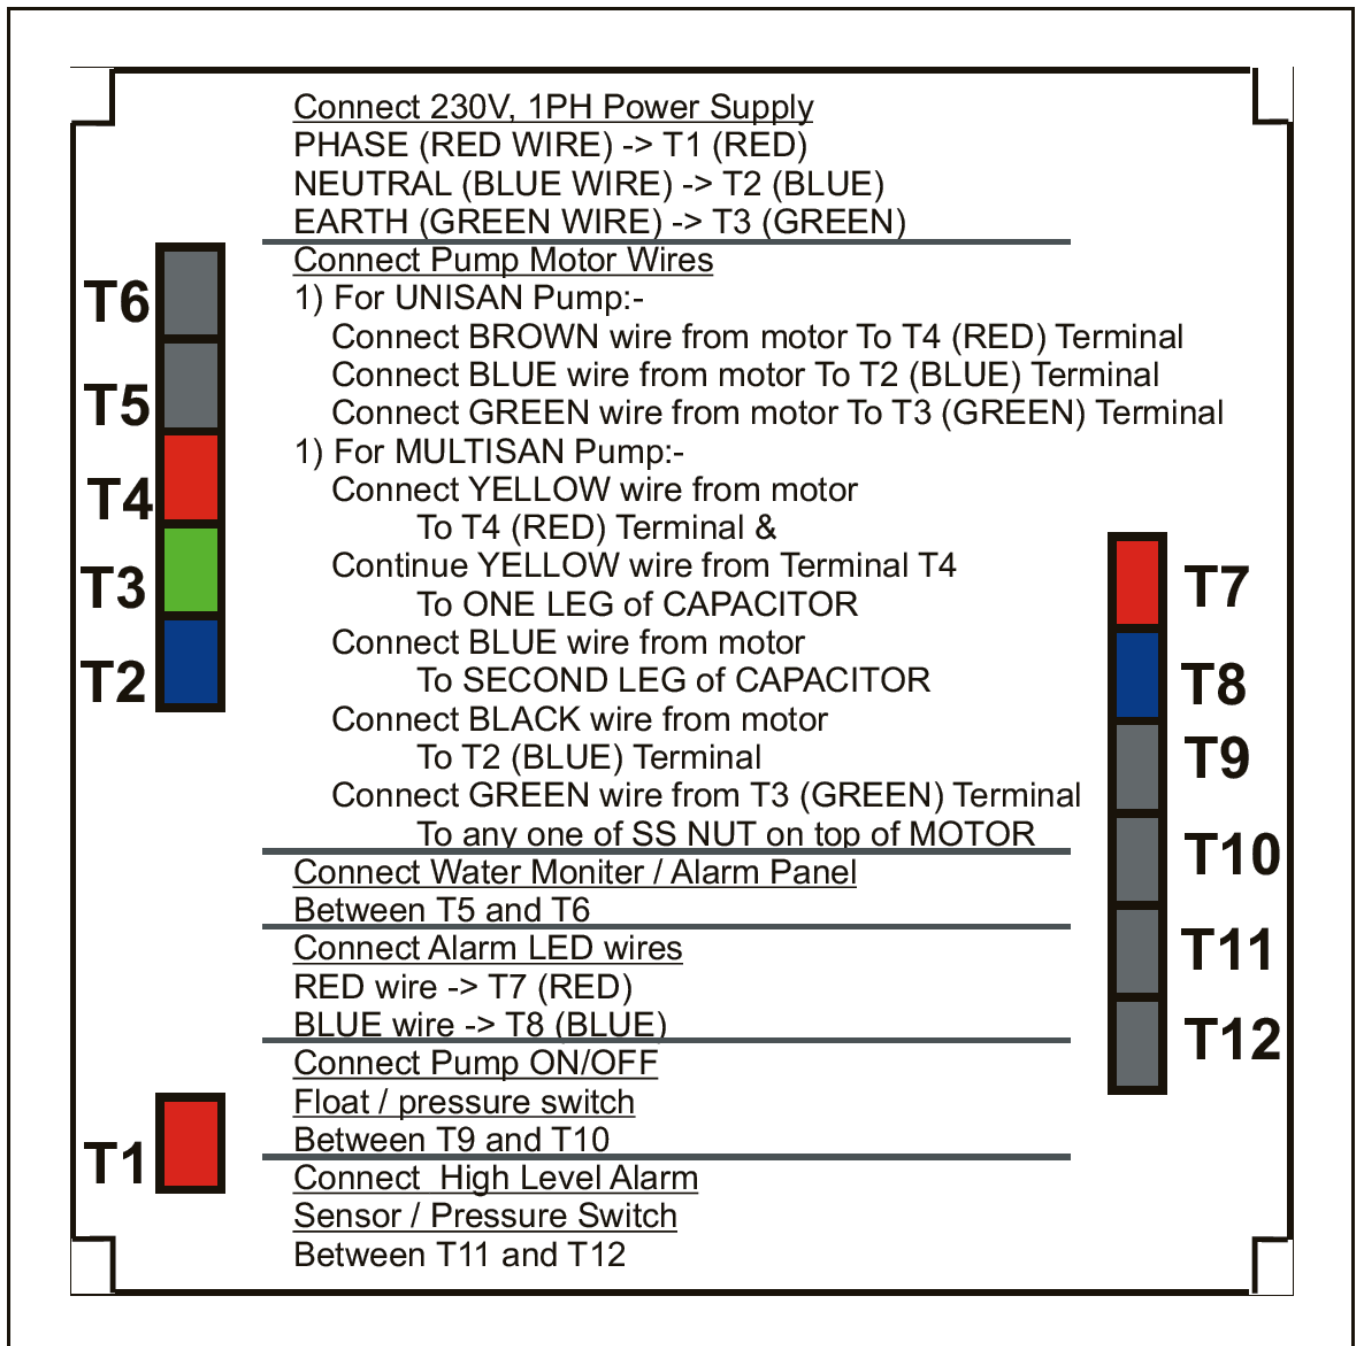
T6
T5
T4
T3
T2

Connect 230V, 1PH Power Supply
PHASE (RED WIRE) -> T1 (RED)
NEUTRAL (BLUE WIRE) -> T2 (BLUE)
EARTH (GREEN WIRE) -> T3 (GREEN)

Connect Pump Motor Wires
1) For UNISAN Pump:-
Connect BROWN wire from motor To T4 (RED) Terminal
Connect BLUE wire from motor To T2 (BLUE) Terminal
Connect GREEN wire from motor To T3 (GREEN) Terminal
1) For MULTISAN Pump:-
Connect YELLOW wire from motor
To T4 (RED) Terminal &
Continue YELLOW wire from Terminal T4
To ONE LEG of CAPACITOR
Connect BLUE wire from motor
To SECOND LEG of CAPACITOR
Connect BLACK wire from motor
To T2 (BLUE) Terminal
Connect GREEN wire from T3 (GREEN) Terminal
To any one of SS NUT on top of MOTOR

Connect Water Moniter / Alarm Panel
Between T5 and T6

Connect Alarm LED wires
RED wire -> T7 (RED)
BLUE wire -> T8 (BLUE)

Connect Pump ON/OFF
Float / pressure switch
Between T9 and T10

Connect High Level Alarm
Sensor / Pressure Switch
Between T11 and T12

T7
T8
T9
T10
T11
T12

T1